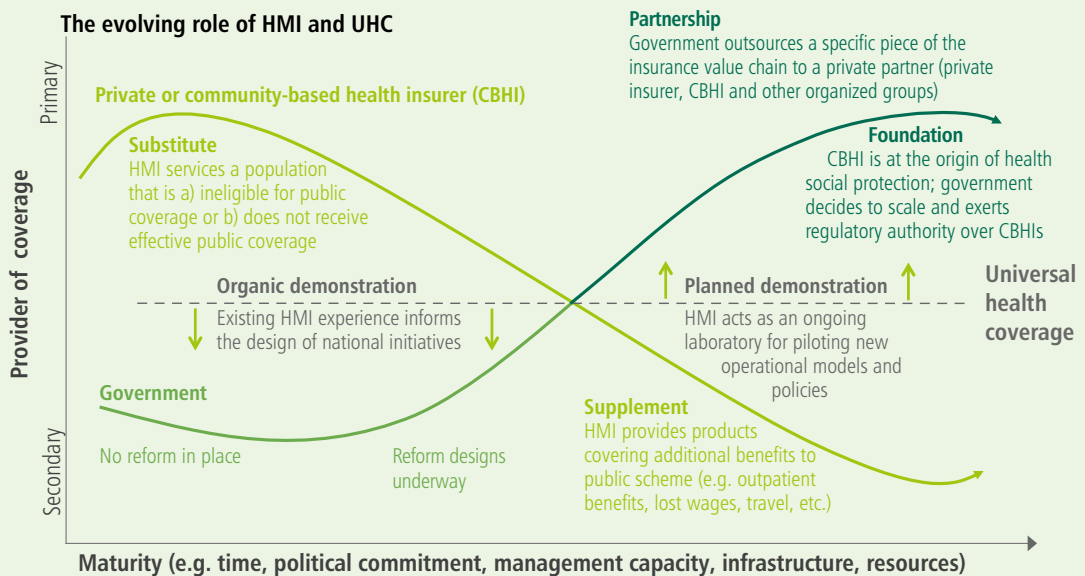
The evolving role of HMI and UHC

Partnership
Government outsources a specific piece of the insurance value chain to a private partner (private insurer, CBHI and other organized groups)

Primary

Private or community-based health insurer (CBHI)

Substitute
HMI services a population that is a) ineligible for public coverage or b) does not receive effective public coverage

Foundation
CBHI is at the origin of health social protection; government decides to scale and exerts regulatory authority over CBHIs

Provider of coverage

Organic demonstration
Existing HMI experience informs the design of national initiatives

Planned demonstration
HMI acts as an ongoing laboratory for piloting new operational models and policies

Universal health coverage

Government

Supplement
HMI provides products covering additional benefits to public scheme (e.g. outpatient benefits, lost wages, travel, etc.)

Secondary

No reform in place

Reform designs underway

Maturity (e.g. time, political commitment, management capacity, infrastructure, resources)